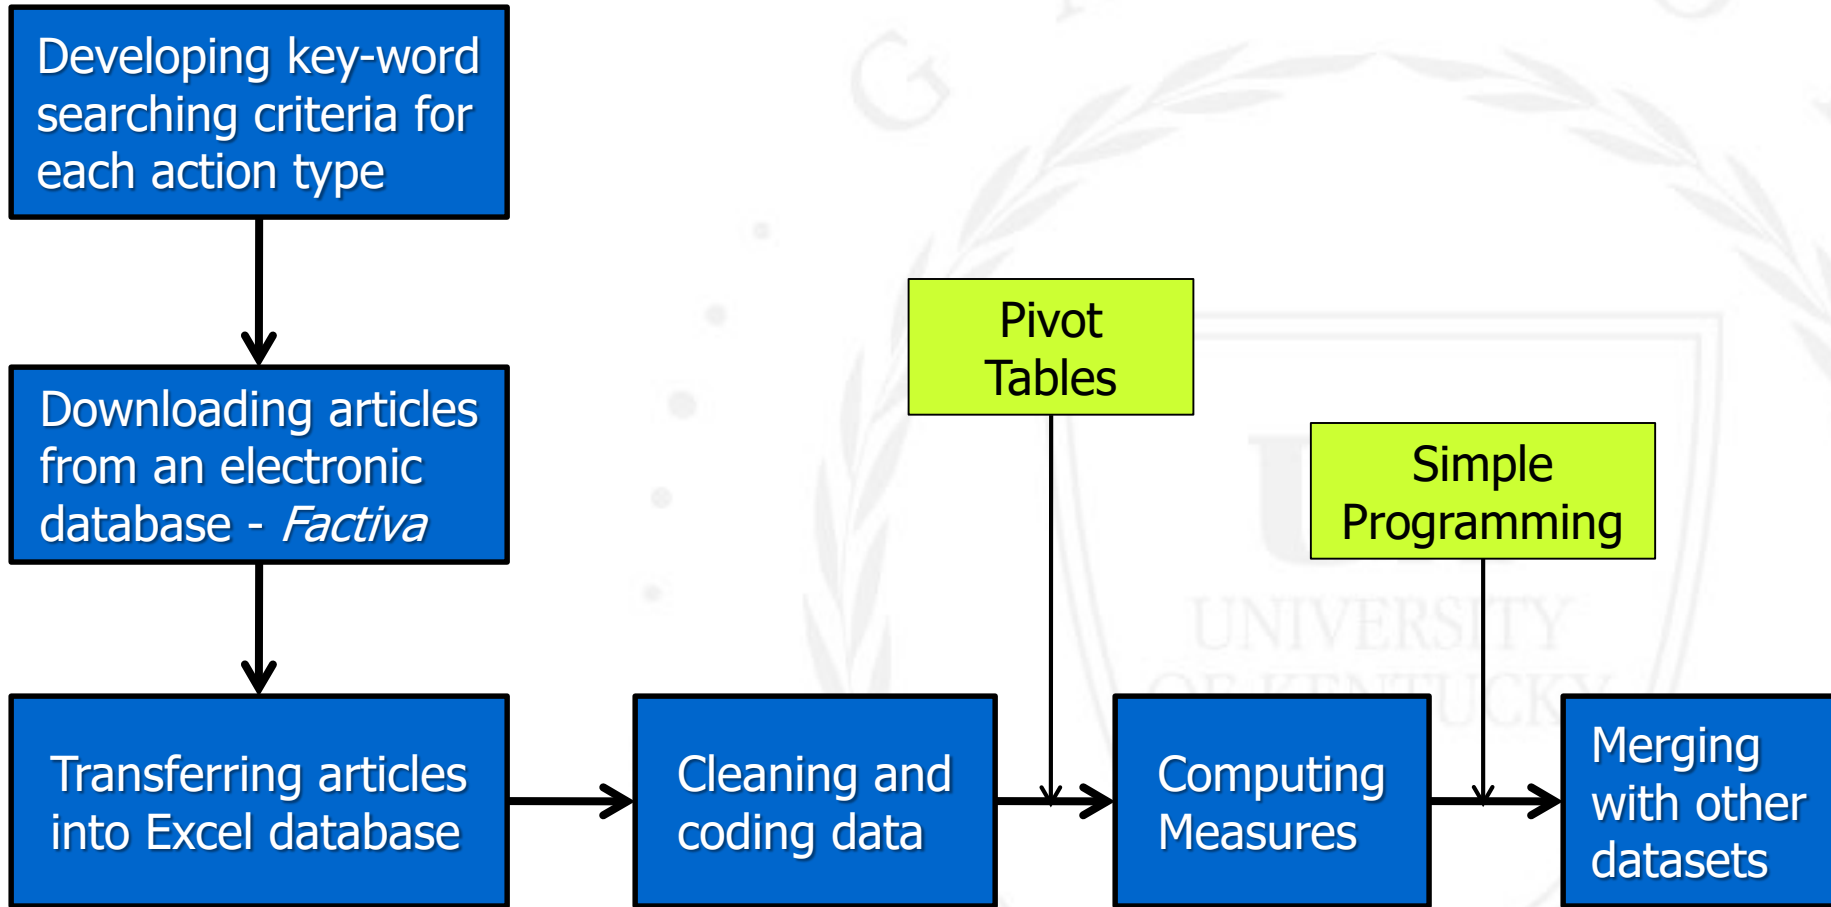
Developing key-word searching criteria for each action type

Downloading articles from an electronic database - *Factiva*

Transferring articles into Excel database

Cleaning and coding data

Pivot Tables

Computing Measures

Simple Programming

Merging with other datasets

UNIVERSITY OF KENTUCKY